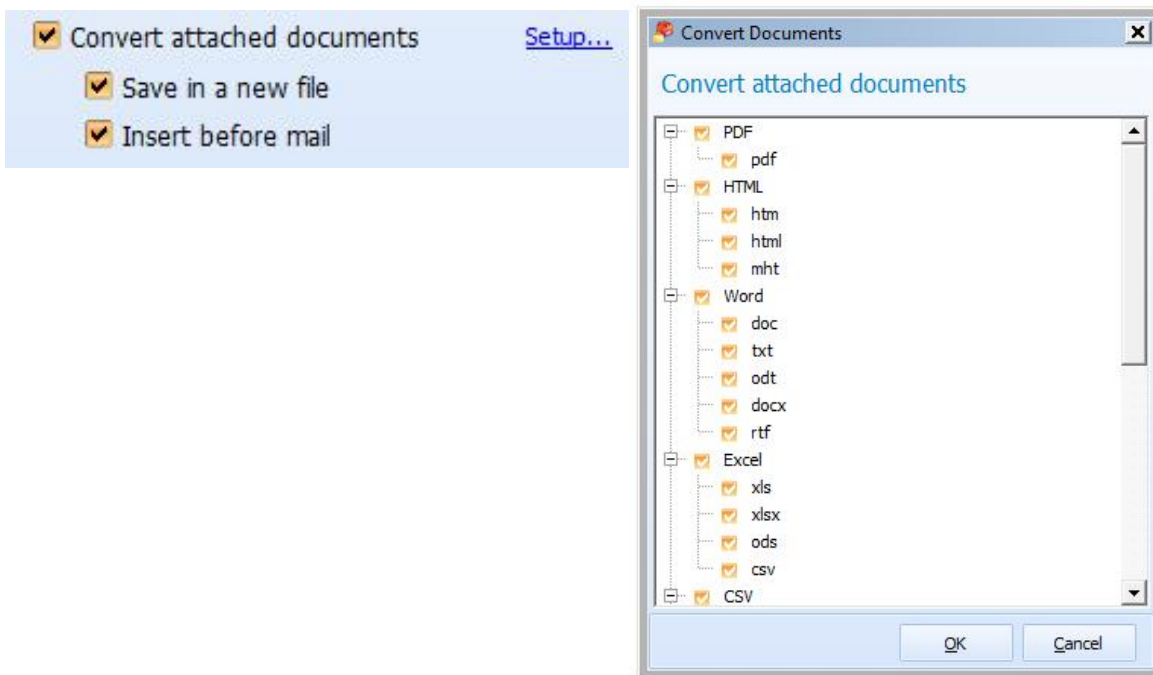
Convert attached documents Setup...

Save in a new file

Insert before mail

Convert Documents

Convert attached documents

PDF
pdf
HTML
htm
html
mht
Word
doc
txt
odt
docx
rtf
Excel
xls
xlsx
ods
csv
CSV

OK
Cancel